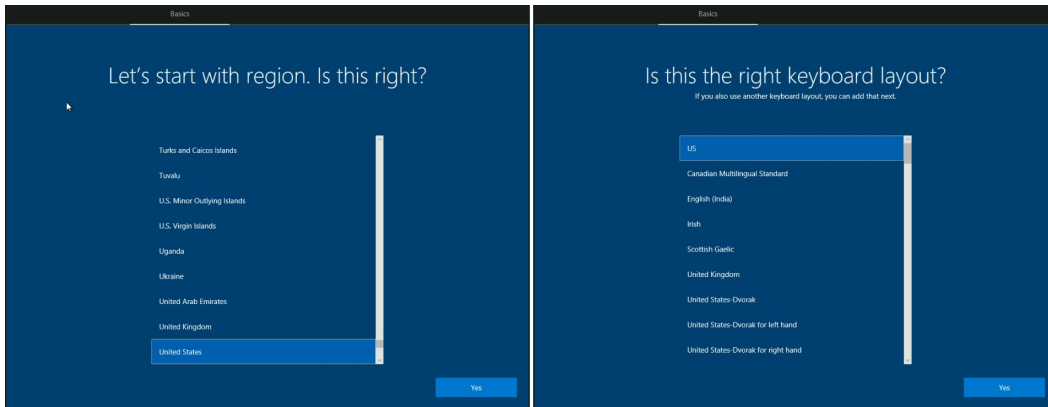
Basics

Let's start with region. Is this right?

Turks and Caicos Islands

Tuvalu

U.S. Minor Outlying Islands

U.S. Virgin Islands

Uganda

Ukraine

United Arab Emirates

United Kingdom

United States

Yes

Basics

Is this the right keyboard layout?

If you also use another keyboard layout, you can add that next.

US

Canadian Multilingual Standard

English (India)

Irish

Scottish Gaelic

United Kingdom

United States-Dvorak

United States-Dvorak for left hand

United States-Dvorak for right hand

Yes